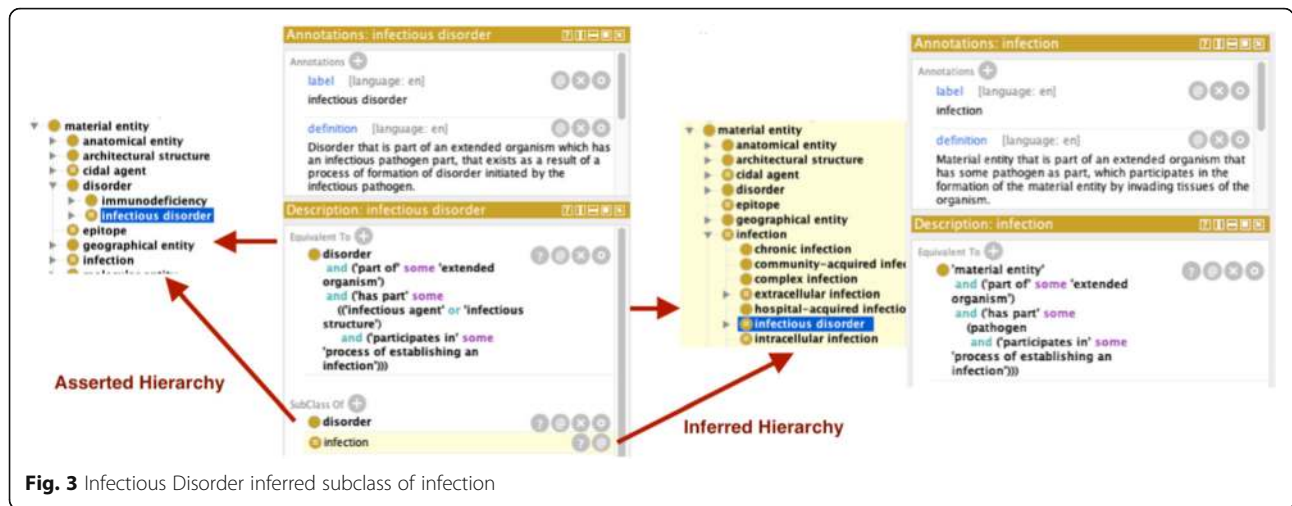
material entity
anatomical entity
architectural structure
cidal agent
disorder
immunodeficiency
infectious disorder
epitope
geographical entity
infection
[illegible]

Asserted Hierarchy

Annotations: infectious disorder

Annotations

label [language: en]
infectious disorder

definition [language: en]
Disorder that is part of an extended organism which has an infectious pathogen part, that exists as a result of a process of formation of disorder initiated by the infectious pathogen.

Description: infectious disorder

Equivalent To

disorder
and ('part of' some 'extended organism')
and ('has part' some
(('infectious agent' or 'infectious structure')
and ('participates in' some 'process of establishing an infection')))

SubClass Of

disorder
infection

material entity
anatomical entity
architectural structure
cidal agent
disorder
epitope
geographical entity
infection
chronic infection
community-acquired infe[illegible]
complex infection
extracellular infection
hospital-acquired infectio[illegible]
infectious disorder
intracellular infection

Inferred Hierarchy

Annotations: infection

Annotations

label [language: en]
infection

definition [language: en]
Material entity that is part of an extended organism that has some pathogen as part, which participates in the formation of the material entity by invading tissues of the organism.

Description: infection

Equivalent To

'material entity'
and ('part of' some 'extended organism')
and ('has part' some
(pathogen
and ('participates in' some 'process of establishing an infection')))

Fig. 3 Infectious Disorder inferred subclass of infection